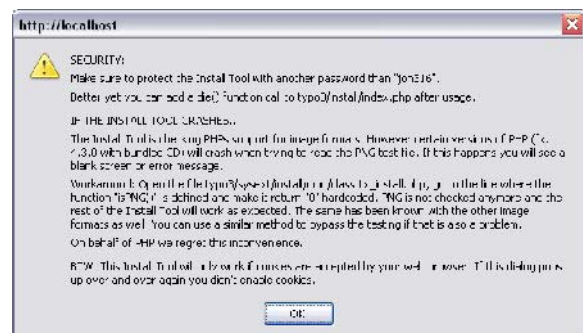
http://localhost

SECURITY:
Make sure to protect the Install Tool with another password than "joh316".

Better yet you can add a die() function call to typo3/install/index.php after usage.

IF THE INSTALL TOOL CRASHES...

The Install Tool is checking PHPs support for image formats. However certain versions of PHP (fx. 4.3.0 with bundled GD) will crash when trying to read the PNG test file. If this happens you will see a blank screen or error message.

Workaround: Open the file typo3/sysext/install/mod/class.tx_install.php, go to the line where the function "isPNG()" is defined and make it return "0" hardcoded. PNG is not checked anymore and the rest of the Install Tool will work as expected. The same has been known with the other image formats as well. You can use a similar method to bypass the testing if that is also a problem.

On behalf of PHP we regret this inconvenience.

BTW: This Install Tool will only work if cookies are accepted by your web browser. If this dialog pops up over and over again you didn't enable cookies.

OK